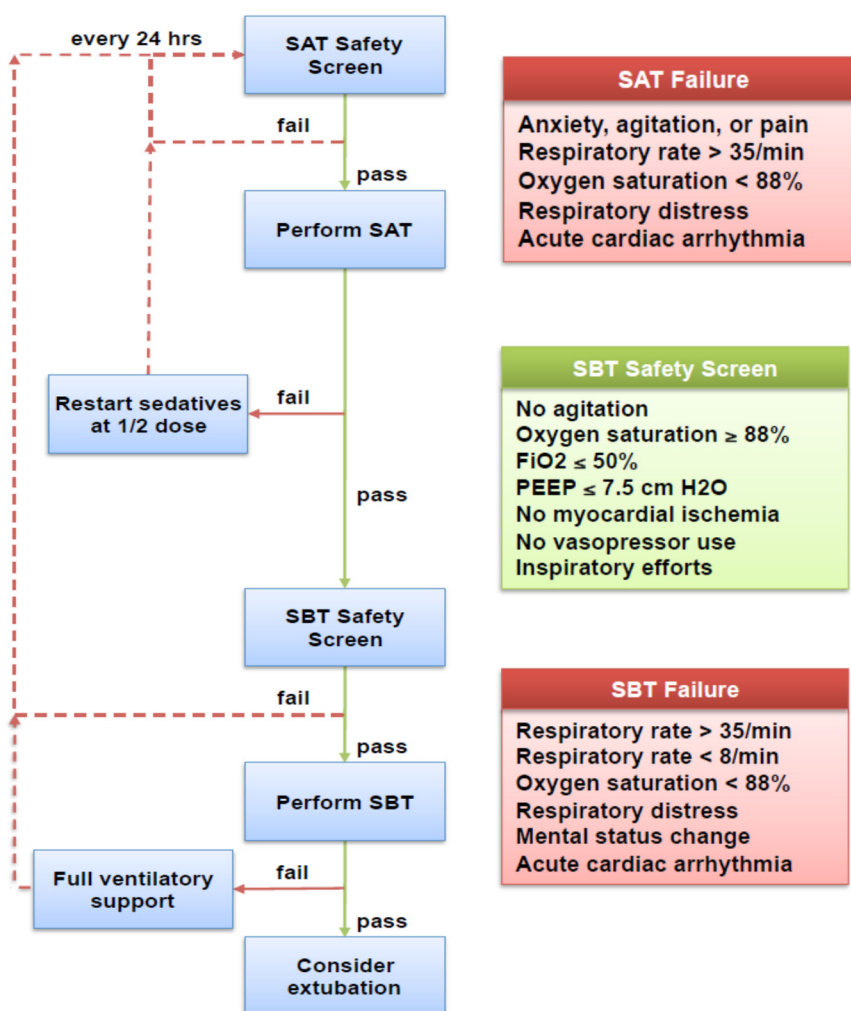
every 24 hrs

SAT Safety Screen

fail

pass

Perform SAT

Restart sedatives at 1/2 dose

fail

pass

SBT Safety Screen

fail

pass

Perform SBT

Full ventilatory support

fail

pass

Consider extubation

SAT Failure

Anxiety, agitation, or pain
Respiratory rate > 35/min
Oxygen saturation < 88%
Respiratory distress
Acute cardiac arrhythmia

SBT Safety Screen

No agitation
Oxygen saturation ≥ 88%
FiO2 ≤ 50%
PEEP ≤ 7.5 cm H2O
No myocardial ischemia
No vasopressor use
Inspiratory efforts

SBT Failure

Respiratory rate > 35/min
Respiratory rate < 8/min
Oxygen saturation < 88%
Respiratory distress
Mental status change
Acute cardiac arrhythmia